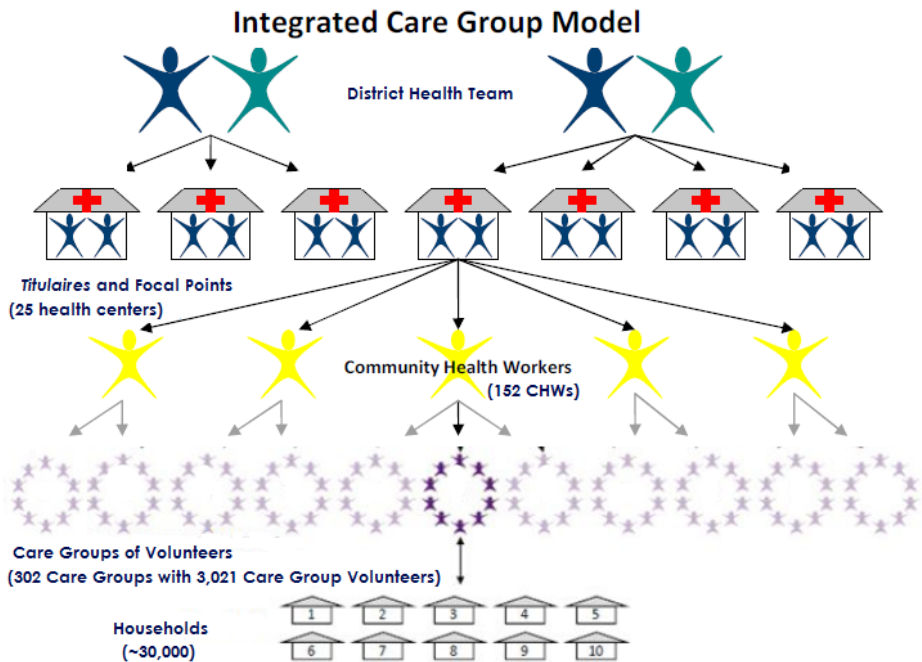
Integrated Care Group Model

District Health Team

Titulaires and Focal Points
(25 health centers)

Community Health Workers
(152 CHWs)

Care Groups of Volunteers
(302 Care Groups with 3,021 Care Group Volunteers)

Households
(~30,000)

1 2 3 4 5
6 7 8 9 10